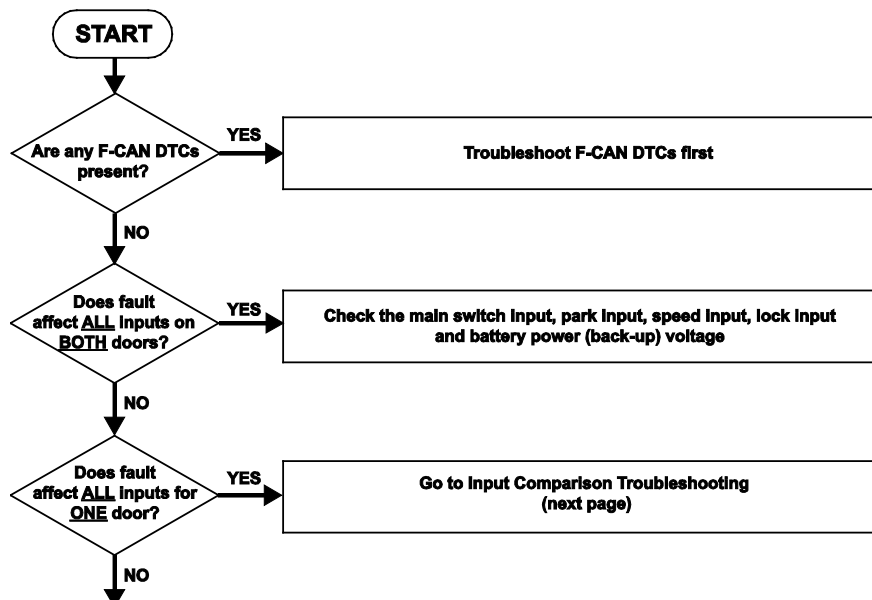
START

Are any F-CAN DTCs present?

YES

Troubleshoot F-CAN DTCs first

NO

Does fault affect ALL inputs on BOTH doors?

YES

Check the main switch input, park input, speed input, lock input and battery power (back-up) voltage

NO

Does fault affect ALL inputs for ONE door?

YES

Go to Input Comparison Troubleshooting (next page)

NO